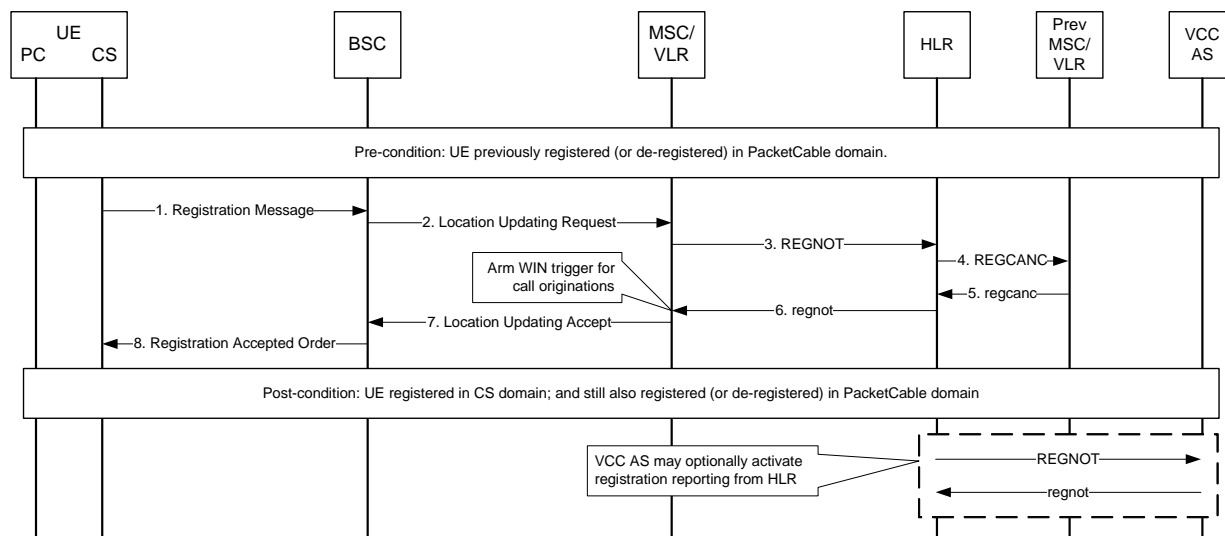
UE
PC CS

BSC

MSC/ VLR

HLR

Prev MSC/ VLR

VCC AS

Pre-condition: UE previously registered (or de-registered) in PacketCable domain.

1. Registration Message

2. Location Updating Request

3. REGNOT

4. REGCANC

Arm WIN trigger for call originations

5. regcanc

6. regnot

7. Location Updating Accept

8. Registration Accepted Order

Post-condition: UE registered in CS domain; and still also registered (or de-registered) in PacketCable domain

VCC AS may optionally activate registration reporting from HLR

REGNOT

regnot